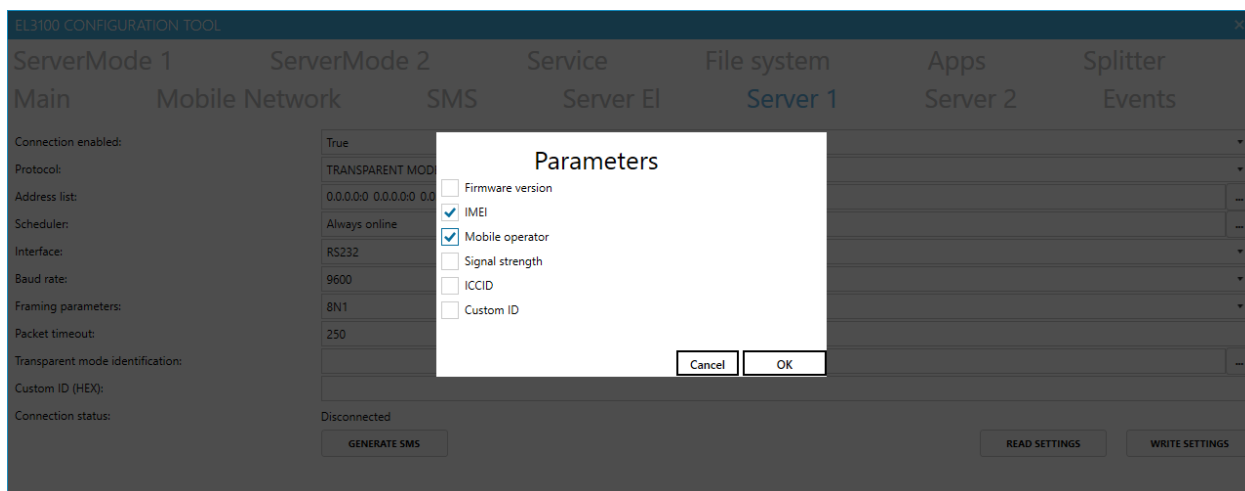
EL3100 CONFIGURATION TOOL

ServerMode 1 ServerMode 2 Service File system Apps Splitter

Main Mobile Network SMS Server El Server 1 Server 2 Events

Connection enabled: True

Protocol: TRANSPARENT MOD

Address list: 0.0.0.0:0 0.0.0.0:0 0.0

Scheduler: Always online

Interface: RS232

Baud rate: 9600

Framing parameters: 8N1

Packet timeout: 250

Transparent mode identification:

Custom ID (HEX):

Connection status: Disconnected

GENERATE SMS

READ SETTINGS WRITE SETTINGS

Parameters

Firmware version

IMEI

Mobile operator

Signal strength

ICCID

Custom ID

Cancel OK